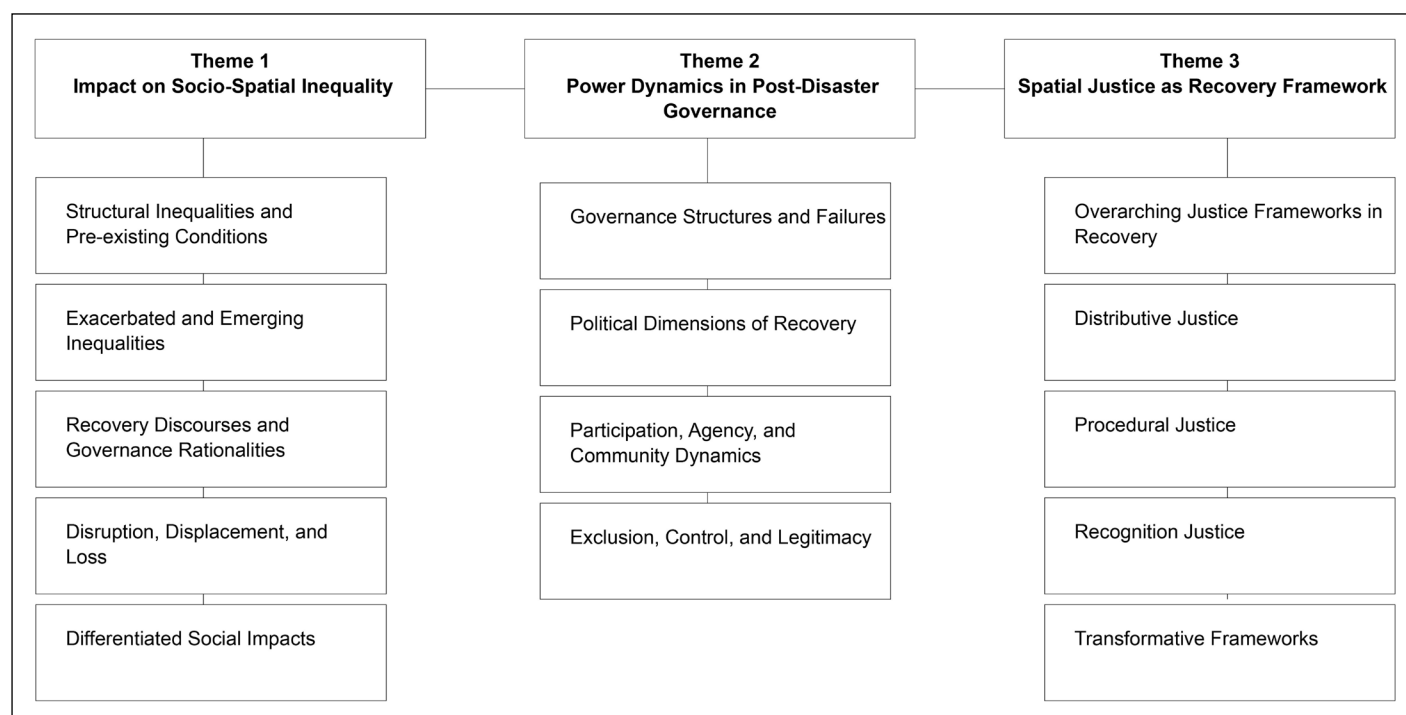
Theme 1
Impact on Socio-Spatial Inequality

Structural Inequalities and Pre-existing Conditions

Exacerbated and Emerging Inequalities

Recovery Discourses and Governance Rationalities

Disruption, Displacement, and Loss

Differentiated Social Impacts

Theme 2
Power Dynamics in Post-Disaster Governance

Governance Structures and Failures

Political Dimensions of Recovery

Participation, Agency, and Community Dynamics

Exclusion, Control, and Legitimacy

Theme 3
Spatial Justice as Recovery Framework

Overarching Justice Frameworks in Recovery

Distributive Justice

Procedural Justice

Recognition Justice

Transformative Frameworks